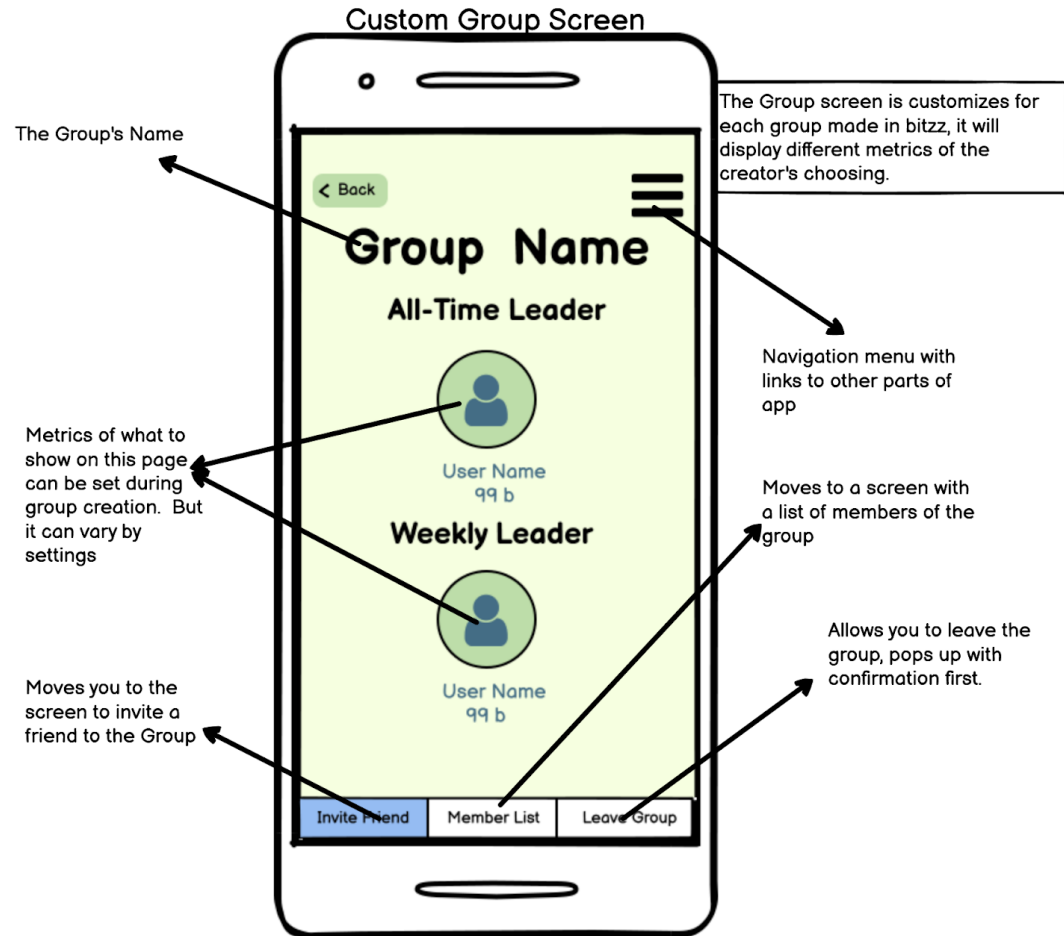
Custom Group Screen

The Group screen is customizes for each group made in bitzz, it will display different metrics of the creator's choosing.

The Group's Name

< Back

Group Name

All-Time Leader

User Name
99 b

Weekly Leader

User Name
99 b

Navigation menu with links to other parts of app

Metrics of what to show on this page can be set during group creation. But it can vary by settings

Moves to a screen with a list of members of the group

Allows you to leave the group, pops up with confirmation first.

Moves you to the screen to invite a friend to the Group

Invite Friend | Member List | Leave Group